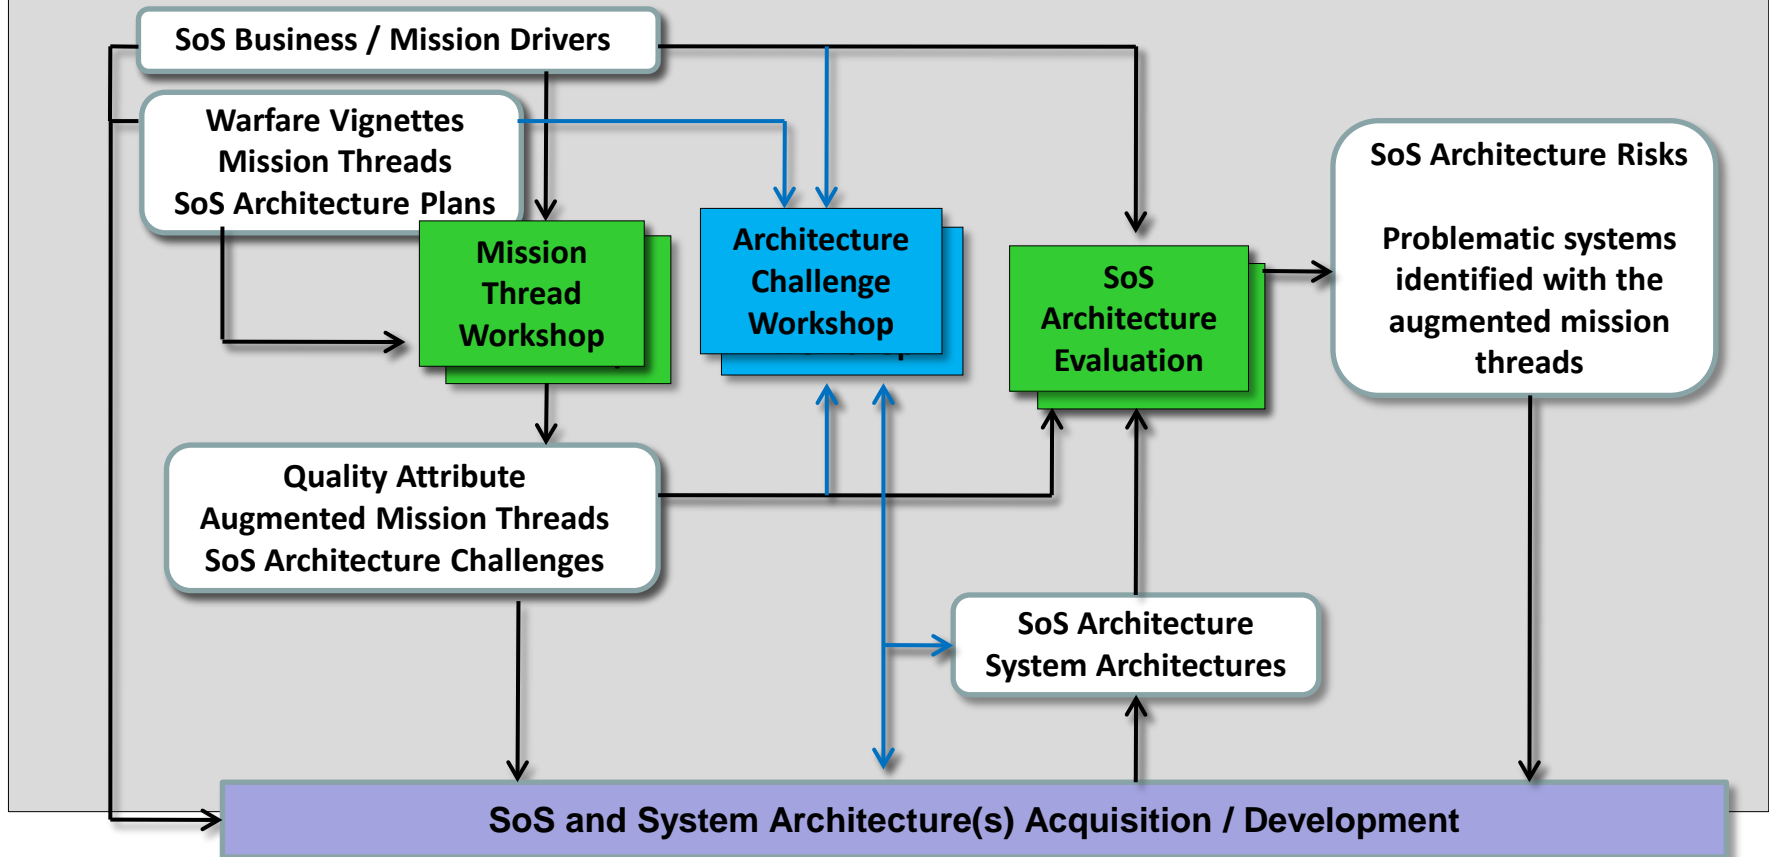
SoS Business / Mission Drivers

Warfare Vignettes
Mission Threads
SoS Architecture Plans

Mission Thread Workshop

Architecture Challenge Workshop

SoS Architecture Evaluation

SoS Architecture Risks

Problematic systems identified with the augmented mission threads

Quality Attribute
Augmented Mission Threads
SoS Architecture Challenges

SoS Architecture
System Architectures

SoS and System Architecture(s) Acquisition / Development